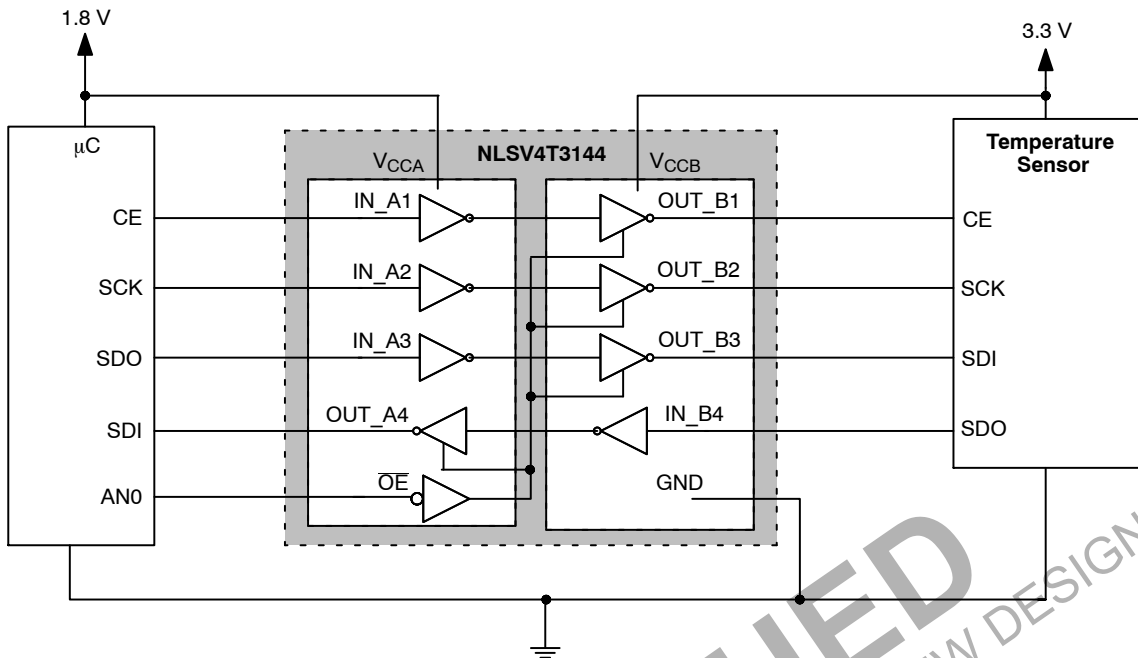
1.8 V

3.3 V

μC

CE

SCK

SDO

SDI

AN0

NLSV4T3144

$V_{CCA}$

$V_{CCB}$

IN_A1

IN_A2

IN_A3

OUT_A4

$\overline{OE}$

OUT_B1

OUT_B2

OUT_B3

IN_B4

GND

Temperature Sensor

CE

SCK

SDI

SDO

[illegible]ED

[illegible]W DESIGN